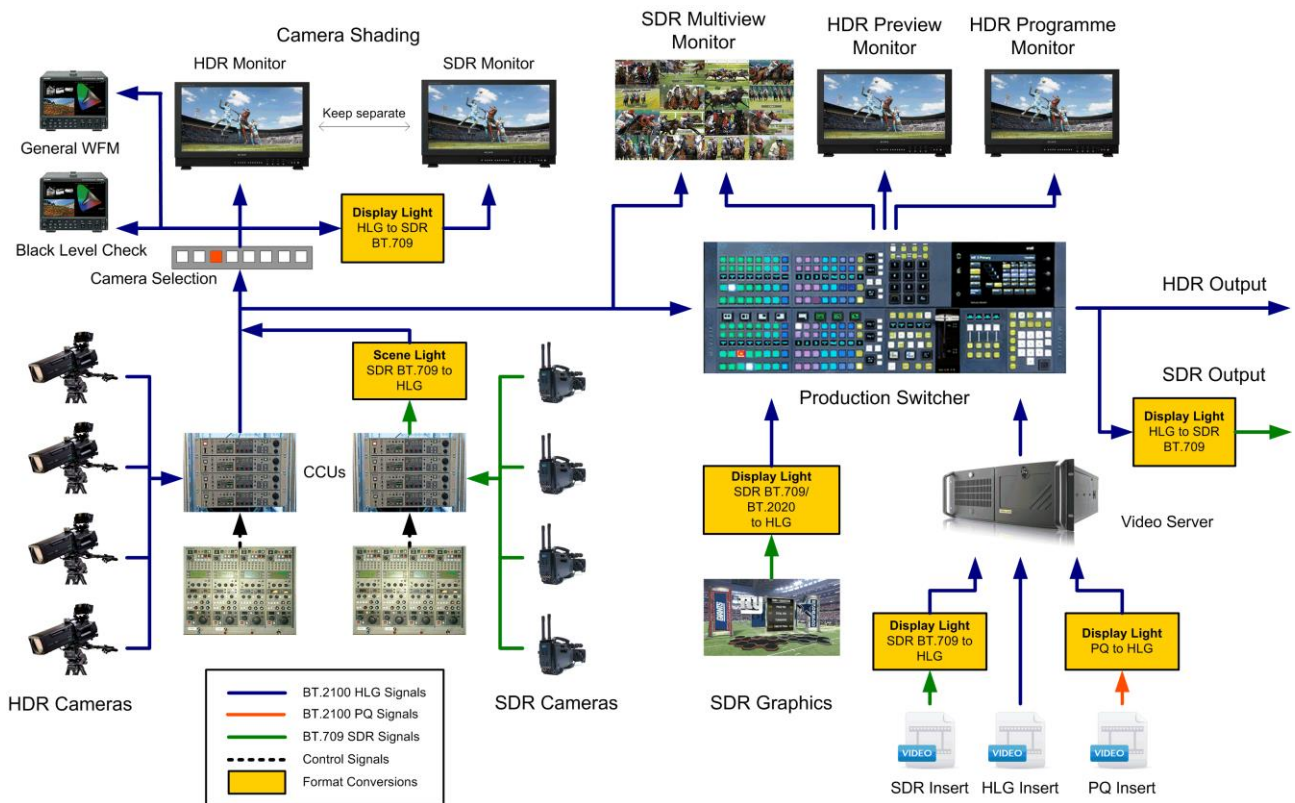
Camera Shading

HDR Monitor

SDR Monitor

Keep separate

General WFM

Black Level Check

Camera Selection

Display Light
HLG to SDR
BT.709

SDR Multiview Monitor

HDR Preview Monitor

HDR Programme Monitor

HDR Output

SDR Output

Display Light
HLG to SDR
BT.709

Production Switcher

Scene Light
SDR BT.709 to
HLG

CCUs

Display Light
SDR BT.709/
BT.2020
to HLG

Video Server

Display Light
SDR BT.709 to
HLG

Display Light
PQ to HLG

HDR Cameras

BT.2100 HLG Signals
BT.2100 PQ Signals
BT.709 SDR Signals
Control Signals
Format Conversions

SDR Cameras

SDR Graphics

VIDEO
SDR Insert

VIDEO
HLG Insert

VIDEO
PQ Insert